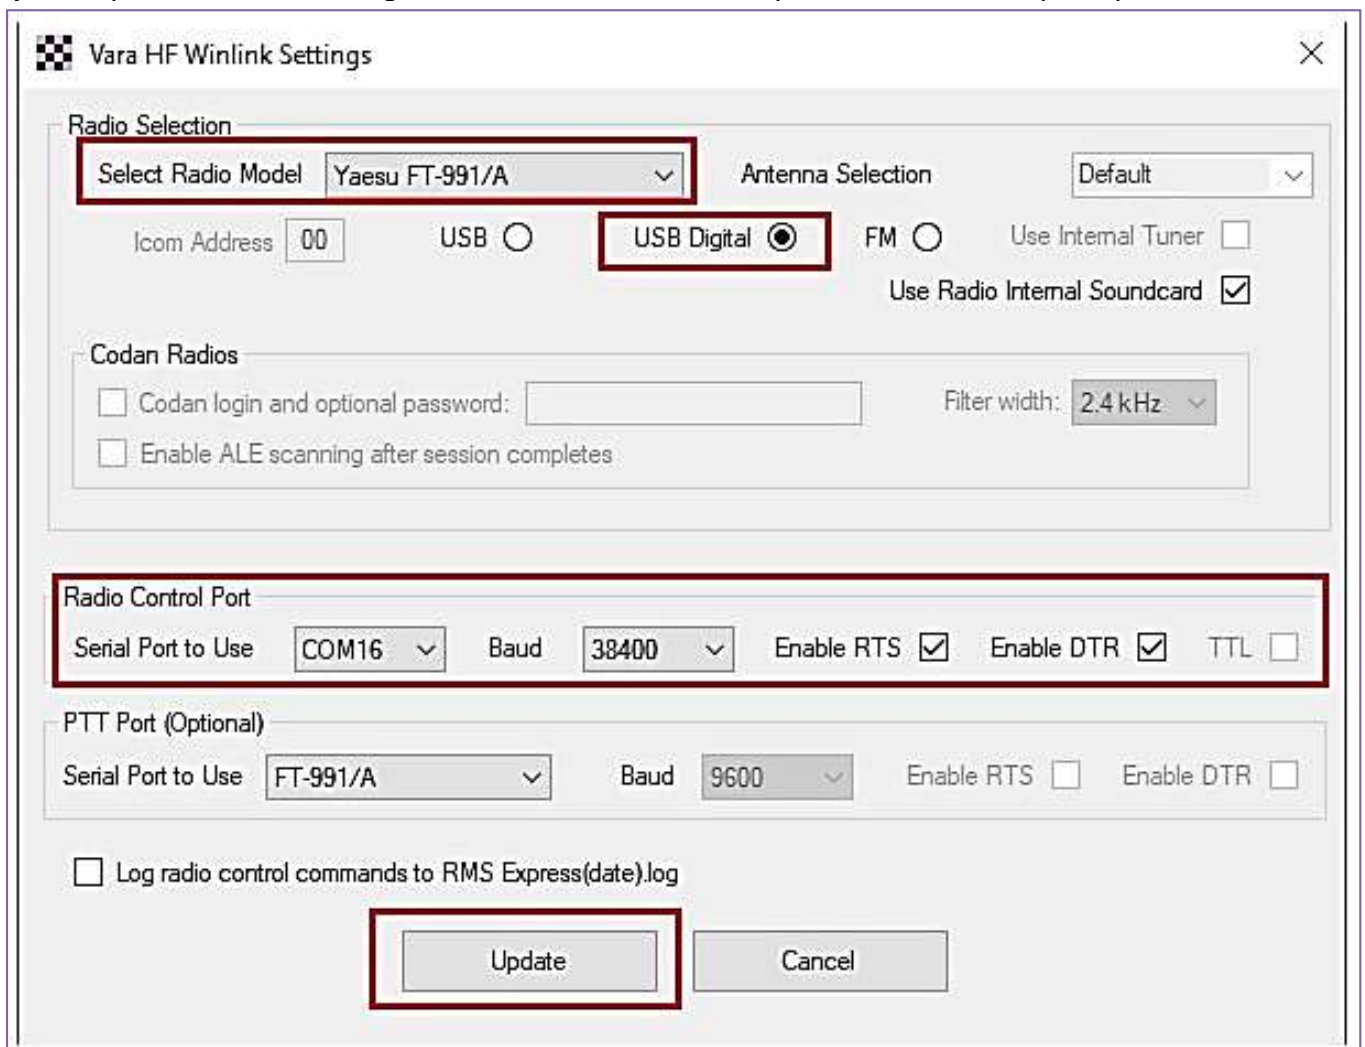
Vara HF Winlink Settings

Radio Selection

Select Radio Model Yaesu FT-991/A

Antenna Selection Default

Icom Address 00

USB

USB Digital

FM

Use Internal Tuner

Use Radio Internal Soundcard

Codan Radios

Codan login and optional password:

Filter width: 2.4 kHz

Enable ALE scanning after session completes

Radio Control Port

Serial Port to Use COM16 Baud 38400 Enable RTS Enable DTR TTL

PTT Port (Optional)

Serial Port to Use FT-991/A Baud 9600 Enable RTS Enable DTR

Log radio control commands to RMS Express(date).log

Update

Cancel